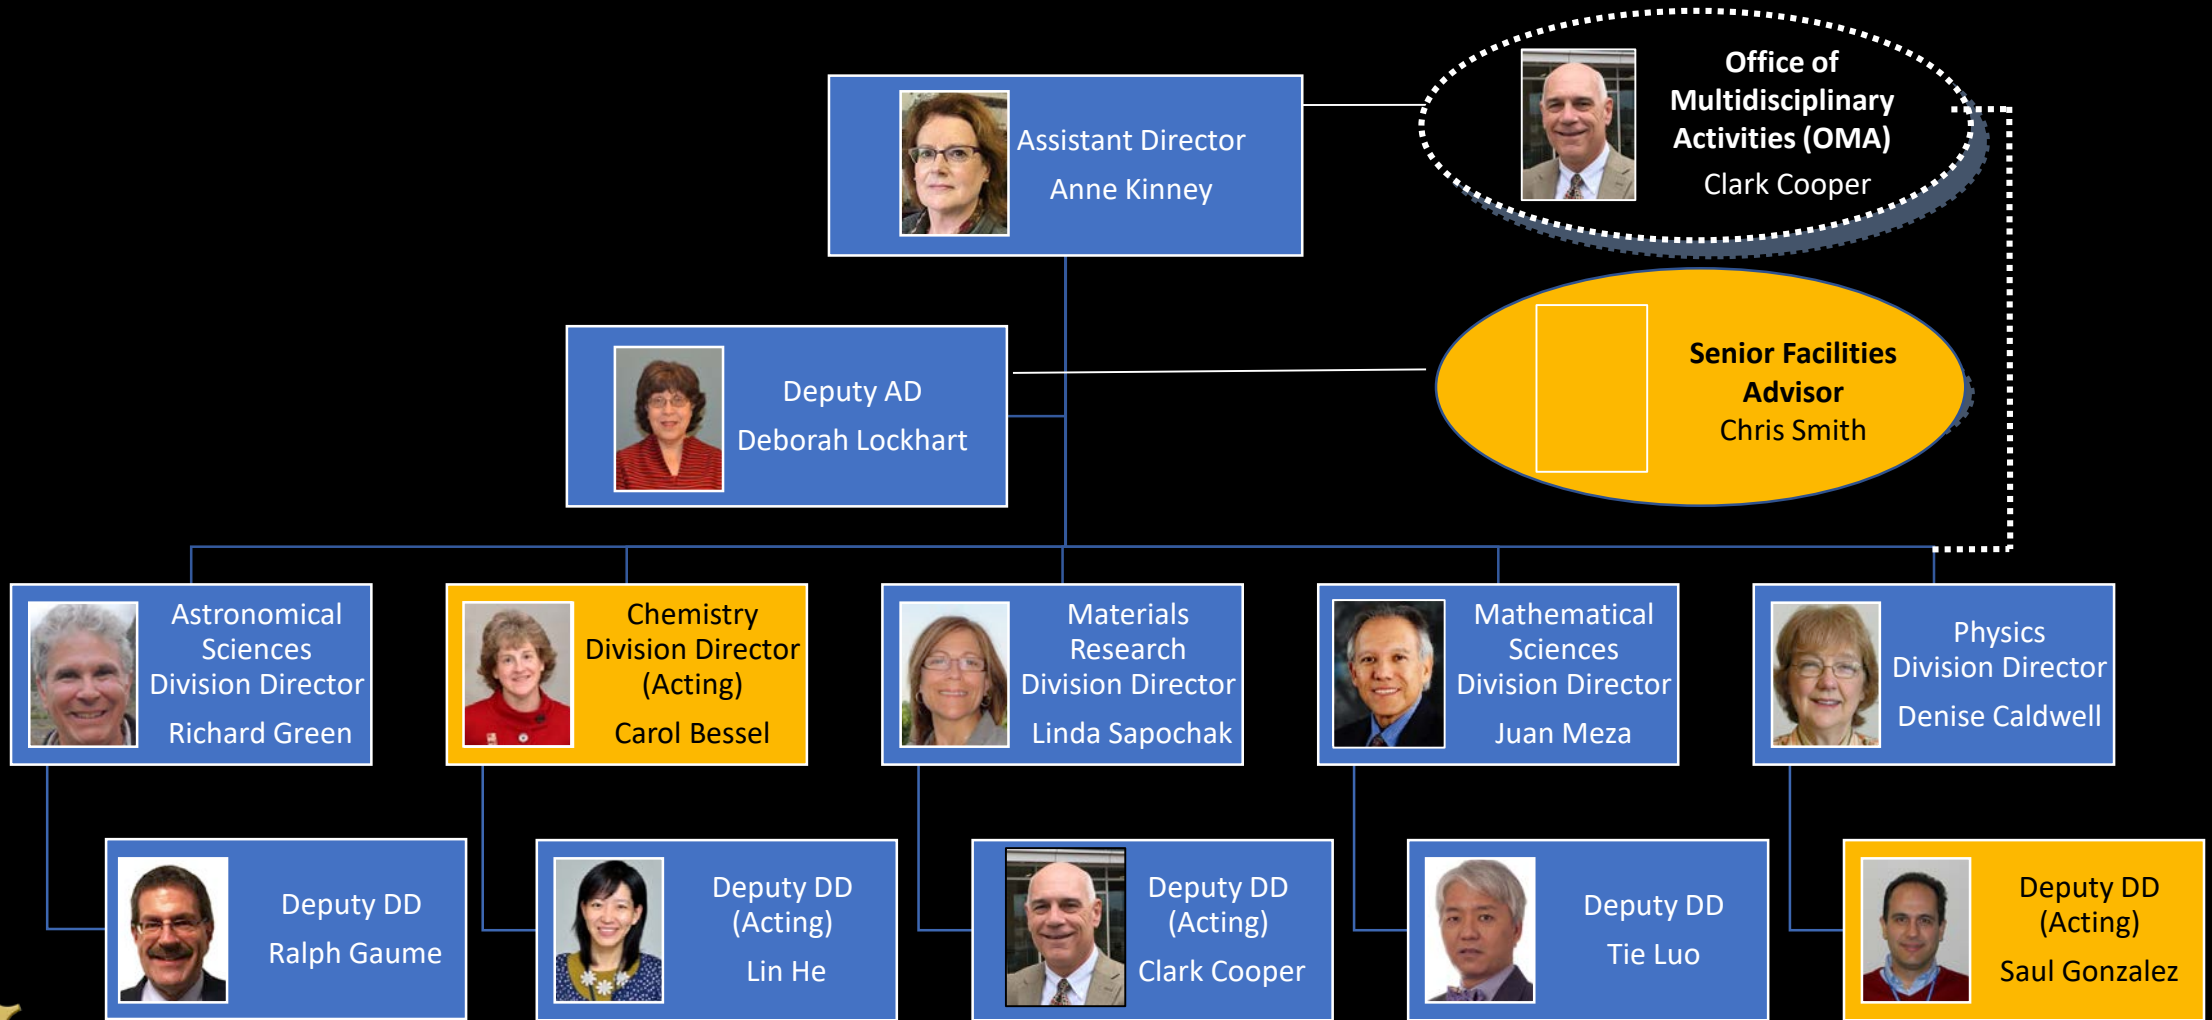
Assistant Director
Anne Kinney

Office of Multidisciplinary Activities (OMA)
Clark Cooper

Deputy AD
Deborah Lockhart

Senior Facilities Advisor
Chris Smith

Astronomical Sciences Division Director
Richard Green

Chemistry Division Director (Acting)
Carol Bessel

Materials Research Division Director
Linda Sapochak

Mathematical Sciences Division Director
Juan Meza

Physics Division Director
Denise Caldwell

Deputy DD
Ralph Gaume

Deputy DD (Acting)
Lin He

Deputy DD (Acting)
Clark Cooper

Deputy DD
Tie Luo

Deputy DD (Acting)
Saul Gonzalez